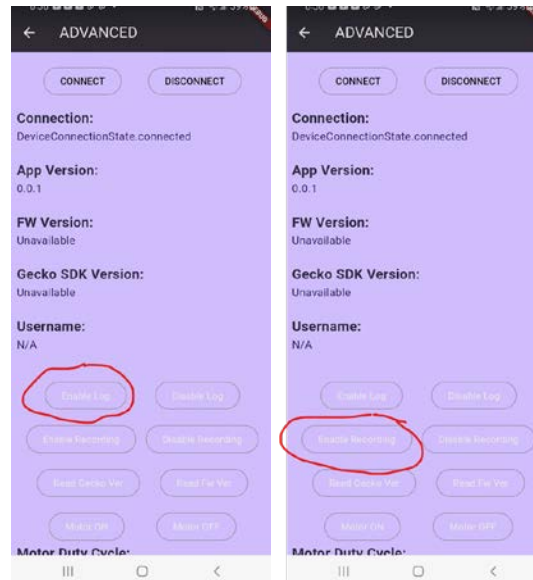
← ADVANCED

CONNECT DISCONNECT

Connection:
DeviceConnectionState.connected

App Version:
0.0.1

FW Version:
Unavailable

Gecko SDK Version:
Unavailable

Username:
N/A

Enable Log Disable Log

Enable Recording Disable Recording

Read Gecko Ver Read Fw Ver

Motor ON Motor OFF

Motor Duty Cycle:

← ADVANCED

CONNECT DISCONNECT

Connection:
DeviceConnectionState.connected

App Version:
0.0.1

FW Version:
Unavailable

Gecko SDK Version:
Unavailable

Username:
N/A

Enable Log Disable Log

Enable Recording Disable Recording

Read Gecko Ver Read Fw Ver

Motor ON Motor OFF

Motor Duty Cycle: